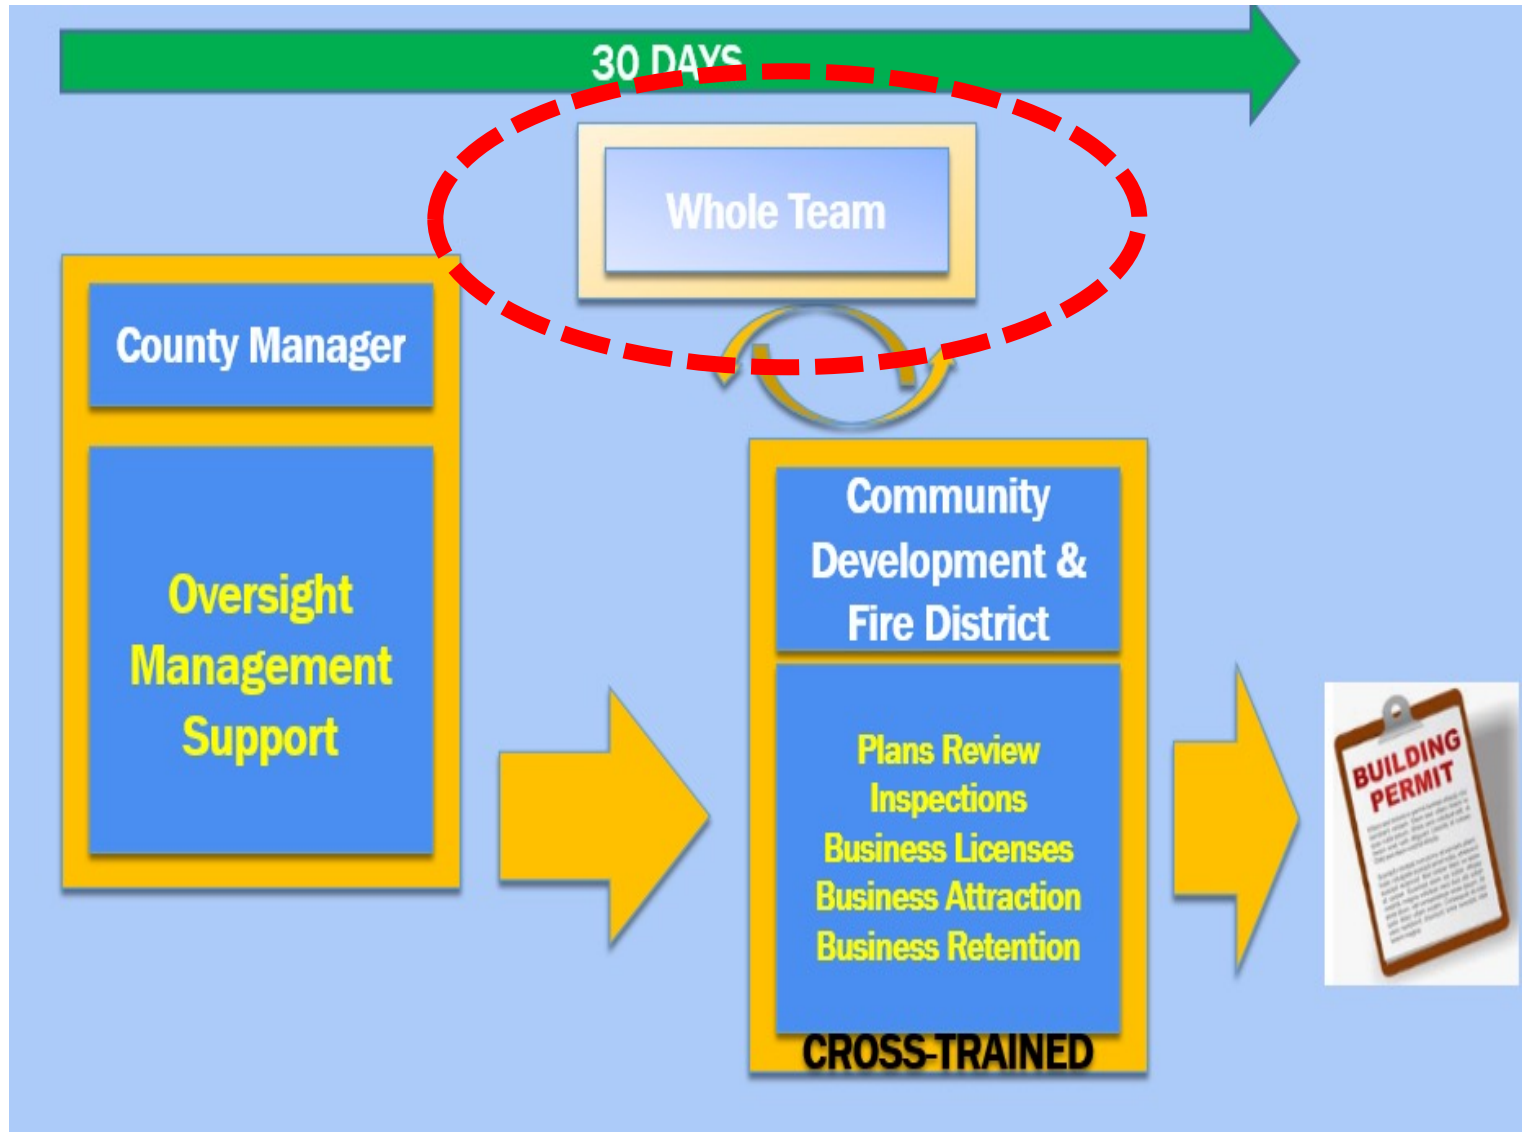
30 DAYS

Whole Team

County Manager

Oversight
Management
Support

Community Development & Fire District

Plans Review
Inspections
Business Licenses
Business Attraction
Business Retention

CROSS-TRAINED

BUILDING PERMIT